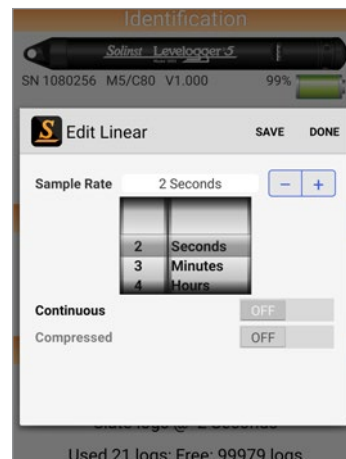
Identification

Solinst Levelogger 5

SN 1080256 M5/C80 V1.000

99%

S Edit Linear

SAVE

DONE

Sample Rate

2 Seconds

−

+

2

Seconds

3

Minutes

4

Hours

Continuous

OFF

Compressed

OFF

Used 21 logs; Free: 99979 logs